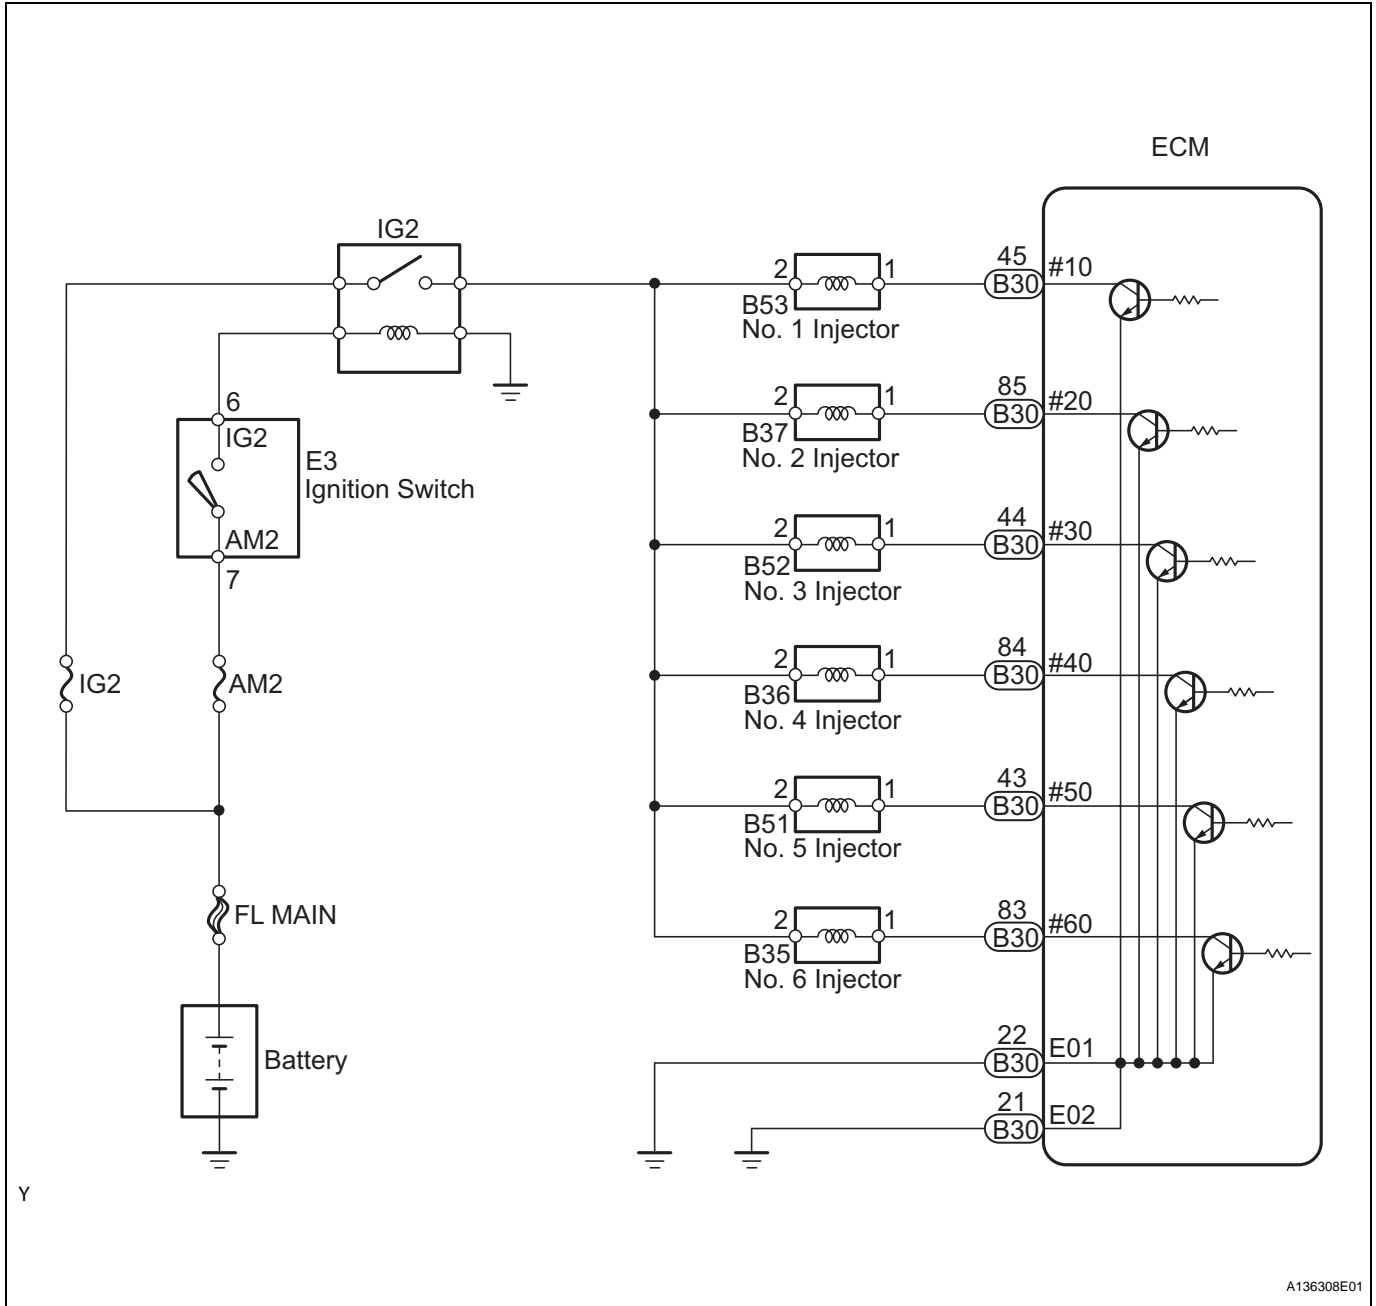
ECM

IG2

2 1 B53 No. 1 Injector
45 B30 #10

6 IG2 E3 Ignition Switch AM2 7

2 1 B37 No. 2 Injector
85 B30 #20

2 1 B52 No. 3 Injector
44 B30 #30

2 1 B36 No. 4 Injector
84 B30 #40

IG2
AM2

2 1 B51 No. 5 Injector
43 B30 #50

FL MAIN

2 1 B35 No. 6 Injector
83 B30 #60

Battery

22 B30 E01
21 B30 E02

Y

A136308E01